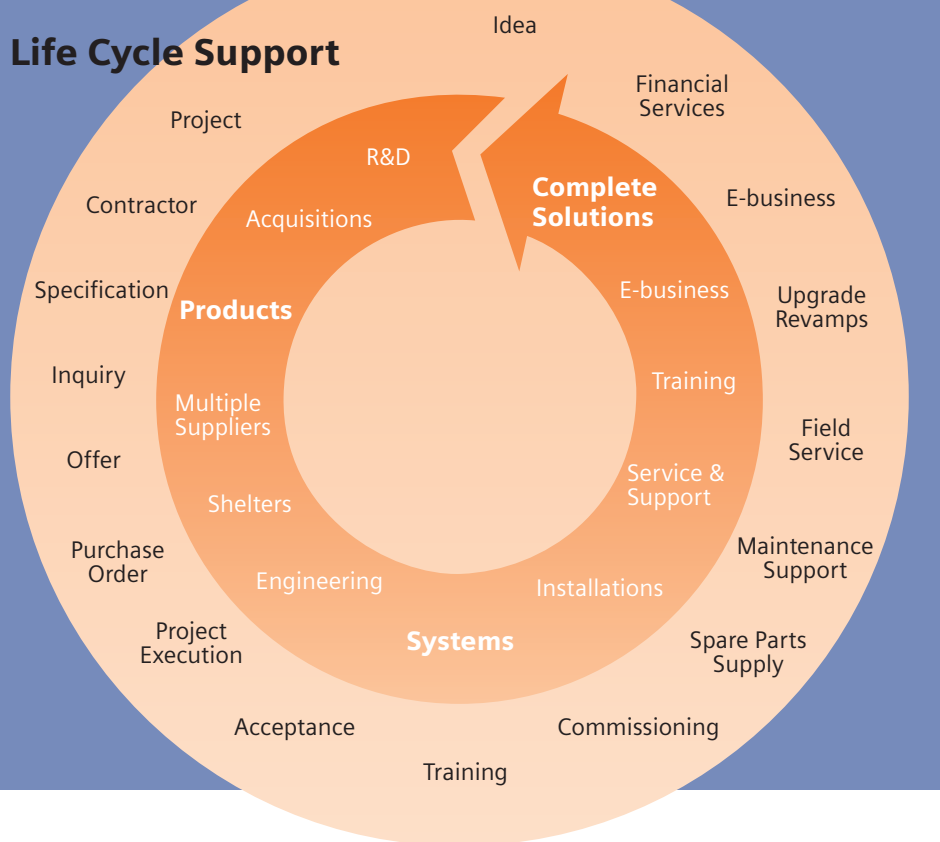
Life Cycle Support

Idea

Financial Services

E-business

Upgrade Revamps

Field Service

Maintenance Support

Spare Parts Supply

Commissioning

Training

Acceptance

Project Execution

Purchase Order

Offer

Inquiry

Specification

Contractor

Project

R&D

Acquisitions

Products

Multiple Suppliers

Shelters

Engineering

Systems

Installations

Service & Support

Training

E-business

Complete Solutions